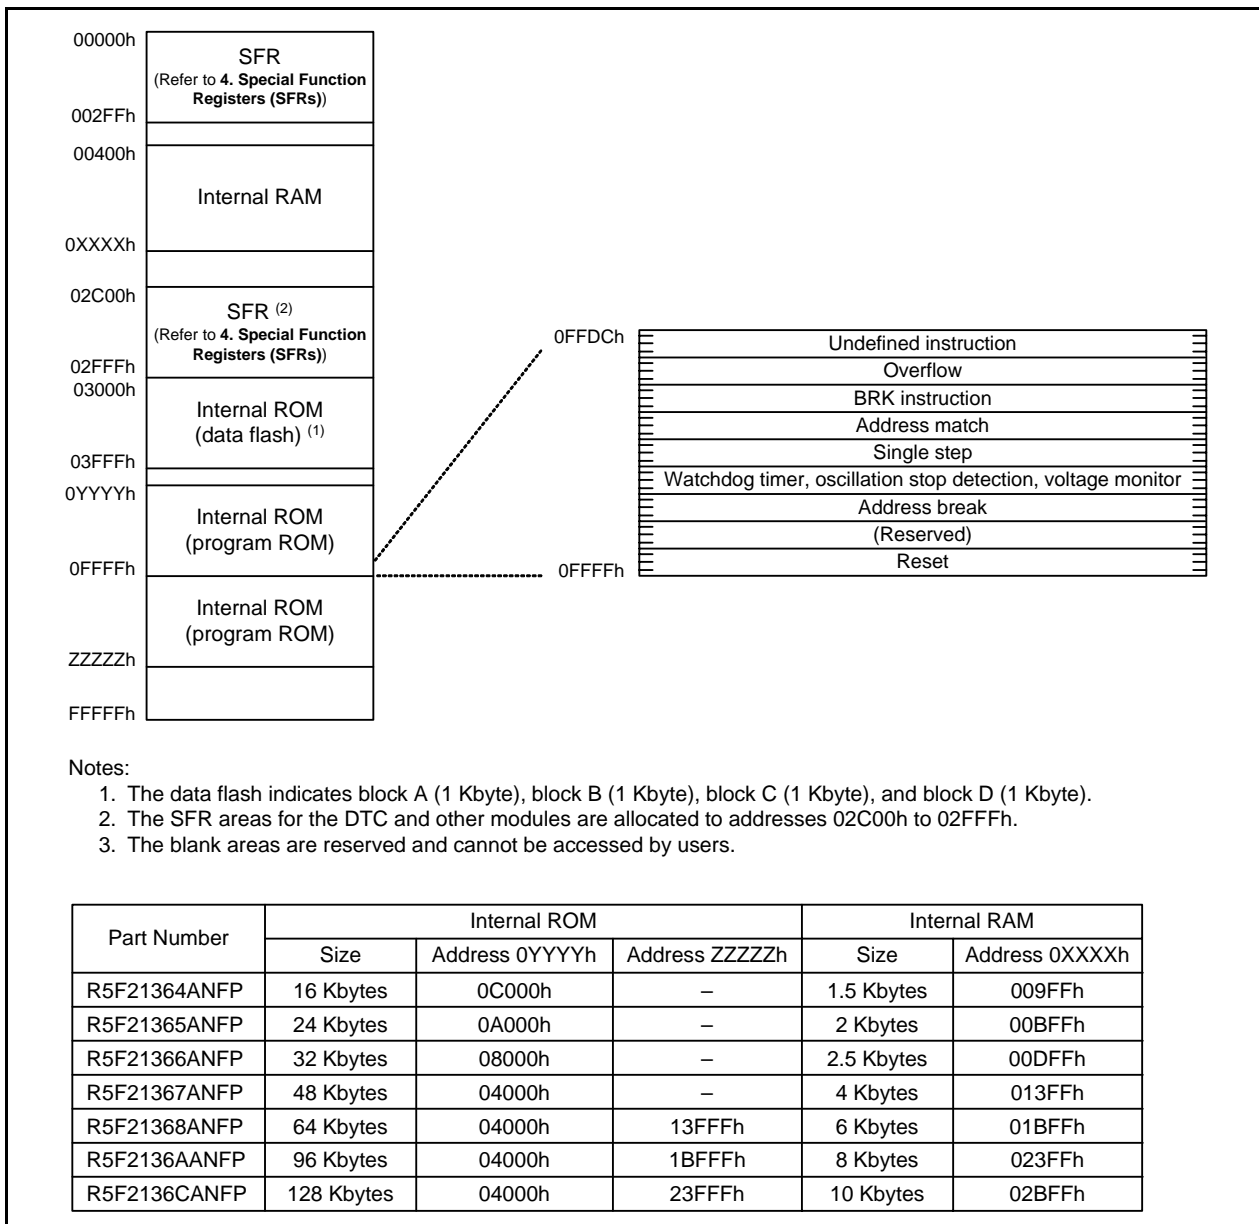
00000h
SFR
(Refer to **4. Special Function Registers (SFRs)**)
002FFh
00400h
Internal RAM
0XXXXh
02C00h
SFR $^{(2)}$
(Refer to **4. Special Function Registers (SFRs)**)
02FFFh
03000h
Internal ROM (data flash) $^{(1)}$
03FFFh
0YYYYh
Internal ROM (program ROM)
0FFFFh
Internal ROM (program ROM)
ZZZZZh
FFFFFh

0FFDCh
Undefined instruction
Overflow
BRK instruction
Address match
Single step
Watchdog timer, oscillation stop detection, voltage monitor
Address break
(Reserved)
Reset
0FFFFh

Notes:
1. The data flash indicates block A (1 Kbyte), block B (1 Kbyte), block C (1 Kbyte), and block D (1 Kbyte).
2. The SFR areas for the DTC and other modules are allocated to addresses 02C00h to 02FFFh.
3. The blank areas are reserved and cannot be accessed by users.

| Part Number | Internal ROM Size | Internal ROM Address 0YYYYh | Internal ROM Address ZZZZZh | Internal RAM Size | Internal RAM Address 0XXXXh |
|---|---|---|---|---|---|
| R5F21364ANFP | 16 Kbytes | 0C000h | – | 1.5 Kbytes | 009FFh |
| R5F21365ANFP | 24 Kbytes | 0A000h | – | 2 Kbytes | 00BFFh |
| R5F21366ANFP | 32 Kbytes | 08000h | – | 2.5 Kbytes | 00DFFh |
| R5F21367ANFP | 48 Kbytes | 04000h | – | 4 Kbytes | 013FFh |
| R5F21368ANFP | 64 Kbytes | 04000h | 13FFFh | 6 Kbytes | 01BFFh |
| R5F2136AANFP | 96 Kbytes | 04000h | 1BFFFh | 8 Kbytes | 023FFh |
| R5F2136CANFP | 128 Kbytes | 04000h | 23FFFh | 10 Kbytes | 02BFFh |